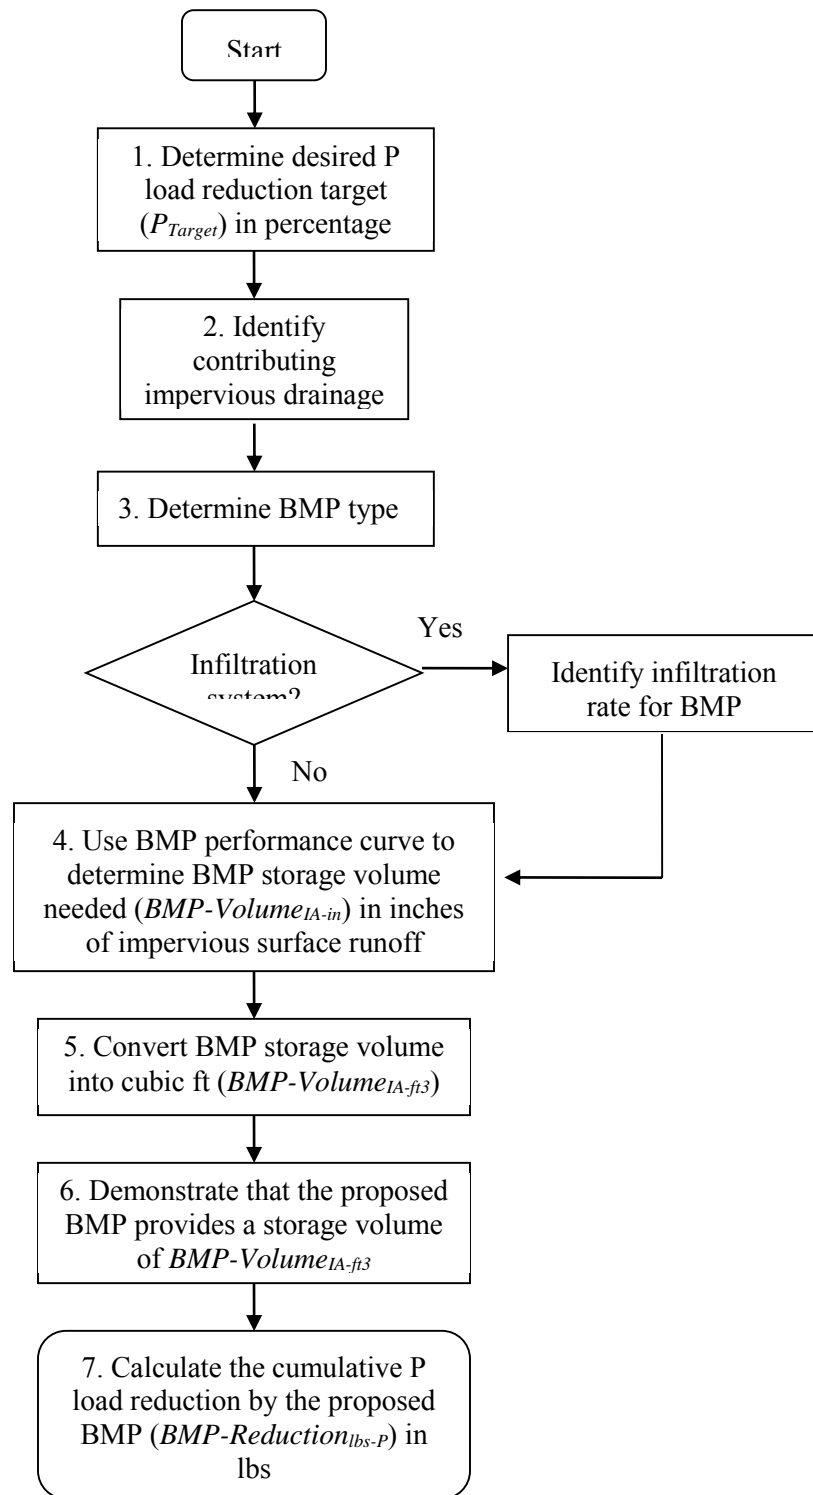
Start

1. Determine desired P load reduction target ($P_{Target}$) in percentage

2. Identify contributing impervious drainage

3. Determine BMP type

Infiltration system?

Yes

Identify infiltration rate for BMP

No

4. Use BMP performance curve to determine BMP storage volume needed ($BMP\text{-}Volume_{IA\text{-}in}$) in inches of impervious surface runoff

5. Convert BMP storage volume into cubic ft ($BMP\text{-}Volume_{IA\text{-}ft3}$)

6. Demonstrate that the proposed BMP provides a storage volume of $BMP\text{-}Volume_{IA\text{-}ft3}$

7. Calculate the cumulative P load reduction by the proposed BMP ($BMP\text{-}Reduction_{lbs\text{-}P}$) in lbs